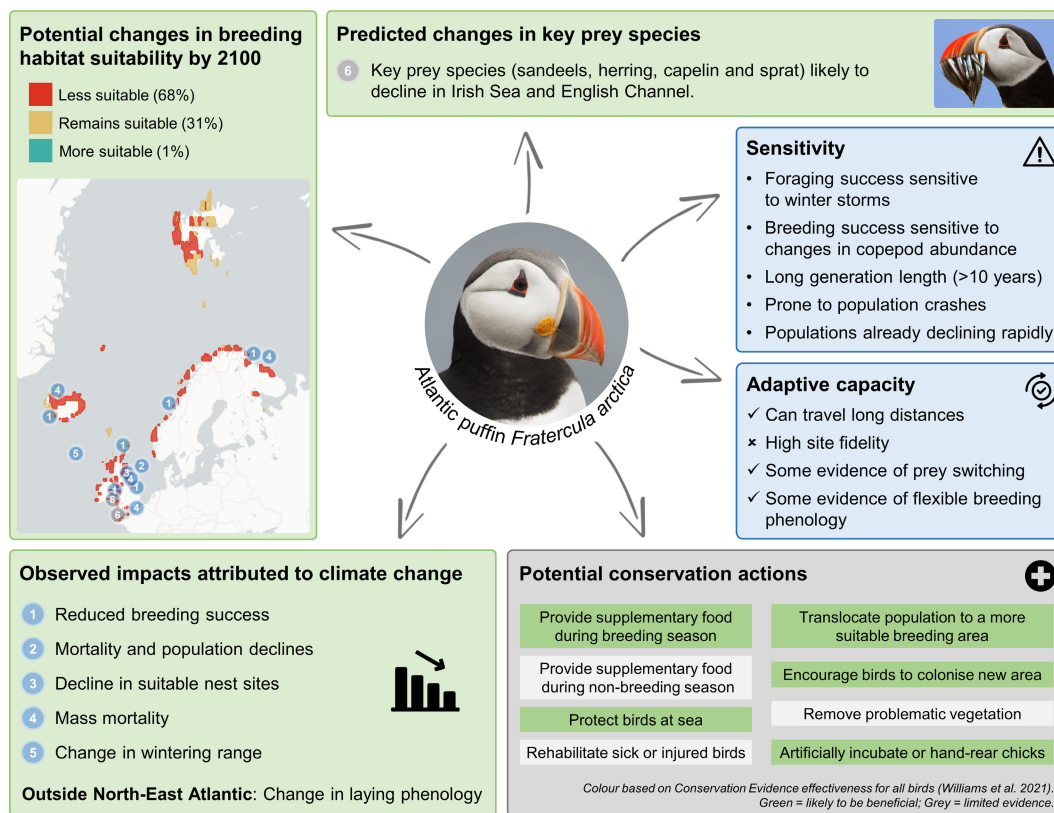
Potential changes in breeding habitat suitability by 2100

Less suitable (68%)

Remains suitable (31%)

More suitable (1%)

4 1 1 4 1 5 1 2 3 4 1 5 6 4

Predicted changes in key prey species

6 Key prey species (sandeels, herring, capelin and sprat) likely to decline in Irish Sea and English Channel.

Sensitivity

• Foraging success sensitive to winter storms
• Breeding success sensitive to changes in copepod abundance
• Long generation length (>10 years)
• Prone to population crashes
• Populations already declining rapidly

Adaptive capacity

✓ Can travel long distances
× High site fidelity
✓ Some evidence of prey switching
✓ Some evidence of flexible breeding phenology

Atlantic puffin Fratercula arctica

Observed impacts attributed to climate change

1 Reduced breeding success
2 Mortality and population declines
3 Decline in suitable nest sites
4 Mass mortality
5 Change in wintering range

Outside North-East Atlantic: Change in laying phenology

Potential conservation actions

| Provide supplementary food during breeding season | Translocate population to a more suitable breeding area |
|---|---|
| Provide supplementary food during non-breeding season | Encourage birds to colonise new area |
| Protect birds at sea | Remove problematic vegetation |
| Rehabilitate sick or injured birds | Artificially incubate or hand-rear chicks |

Colour based on Conservation Evidence effectiveness for all birds (Williams et al. 2021). Green = likely to be beneficial; Grey = limited evidence.